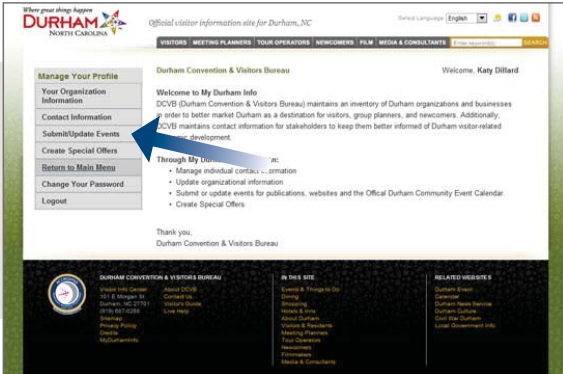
Where great things happen
DURHAM
NORTH CAROLINA

Official visitor information site for Durham, NC

Select Language English

VISITORS | MEETING PLANNERS | TOUR OPERATORS | NEWCOMERS | FILM | MEDIA & CONSULTANTS | Enter keywords | SEARCH

Manage Your Profile
Your Organization Information
Contact Information
Submit/Update Events
Create Special Offers
Return to Main Menu
Change Your Password
Logout

Durham Convention & Visitors Bureau

Welcome, Katy Dillard

Welcome to My Durham Info

DCVB (Durham Convention & Visitors Bureau) maintains an inventory of Durham organizations and businesses in order to better market Durham as a destination for visitors, group planners, and newcomers. Additionally, DCVB maintains contact information for stakeholders to keep them better informed of Durham visitor-related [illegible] development.

Through My Durh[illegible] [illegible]a:
• Manage individual contact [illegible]ormation
• Update organizational information
• Submit or update events for publications, websites and the Offical Durham Community Event Calendar
• Create Special Offers

Thank you,
Durham Convention & Visitors Bureau

DURHAM CONVENTION & VISITORS BUREAU
Visitor Info Center
101 E Morgan St
Durham, NC 27701
(919) 687-0288
Sitemap
Privacy Policy
Credits
MyDurhamInfo

About DCVB
Contact Us
Visitor's Guide
Live Help

IN THIS SITE
Events & Things to Do
Dining
Shopping
Hotels & Inns
About Durham
Visitors & Residents
Meeting Planners
Tour Operators
Newcomers
Filmmakers
Media & Consultants

RELATED WEBSITES
Durham Event Calendar
Durham News Service
Durham Culture
Civil War Durham
Local Government Info